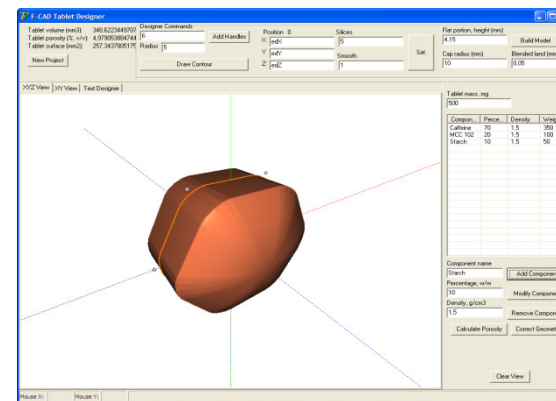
F-CAD Tablet Designer

Tablet volume (mm3): 348,6223449707
Tablet porosity (%, v/v): 4,979053804744
Tablet surface (mm2): 257,3437805175

New Project

Designer Commands
6
Radius 5
Add Handles
Draw Contour

Position 0
X ed1
Y ed7
Z ed2

Slices
5
Smooth
1

Set

Flat portion, height (mm)
4,15
Build Model
Cap radius (mm)
10
Blended land (mm)
0,05

XYZ View | XY View | Text Designer

Tablet mass, mg
500

| Compon... | Perce... | Density | Weig |
|---|---|---|---|
| Caffeine | 70 | 1,5 | 350 |
| MCC 102 | 20 | 1,5 | 100 |
| Starch | 10 | 1,5 | 50 |

Component name
Starch
Add Componen
Percentage, w/w
10
Modify Compone
Density, g/cm3
1,5
Remove Compon
Calculate Porosity
Correct Geomet

Clear View

Mouse X:
Mouse Y: